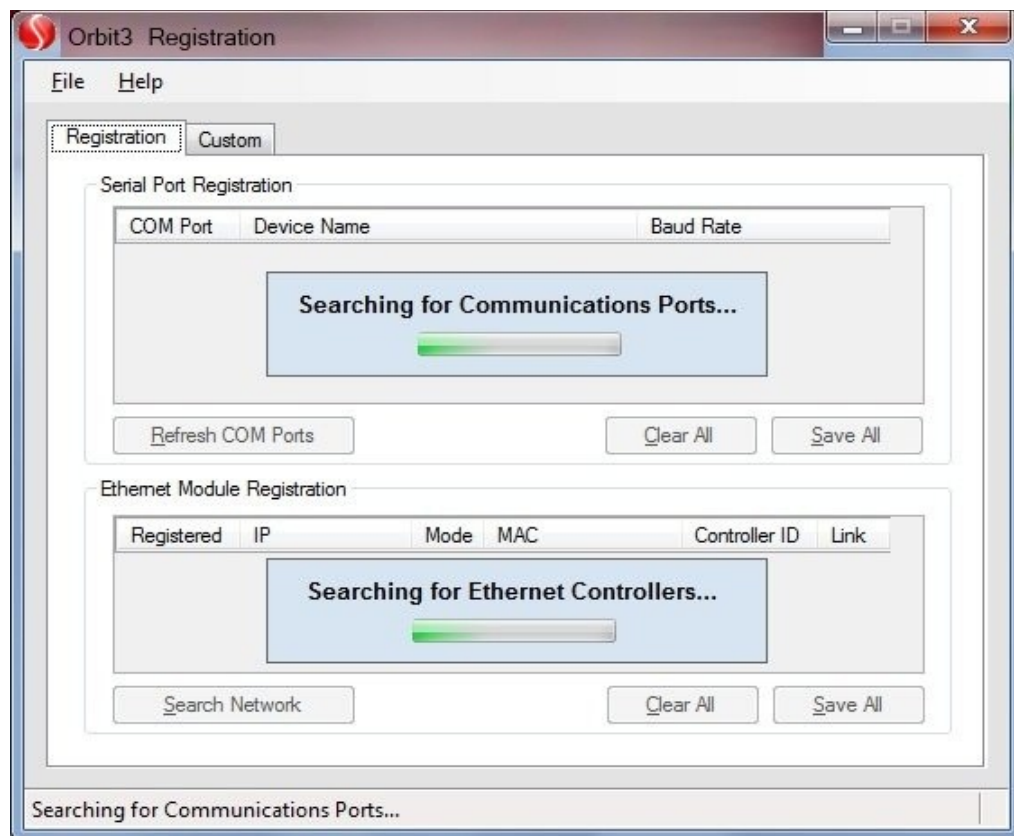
Orbit3 Registration

File Help

Registration Custom

Serial Port Registration

| COM Port | Device Name | Baud Rate |
|---|---|---|

Searching for Communications Ports...

Refresh COM Ports

Clear All

Save All

Ethernet Module Registration

| Registered | IP | Mode | MAC | Controller ID | Link |
|---|---|---|---|---|---|

Searching for Ethernet Controllers...

Search Network

Clear All

Save All

Searching for Communications Ports...